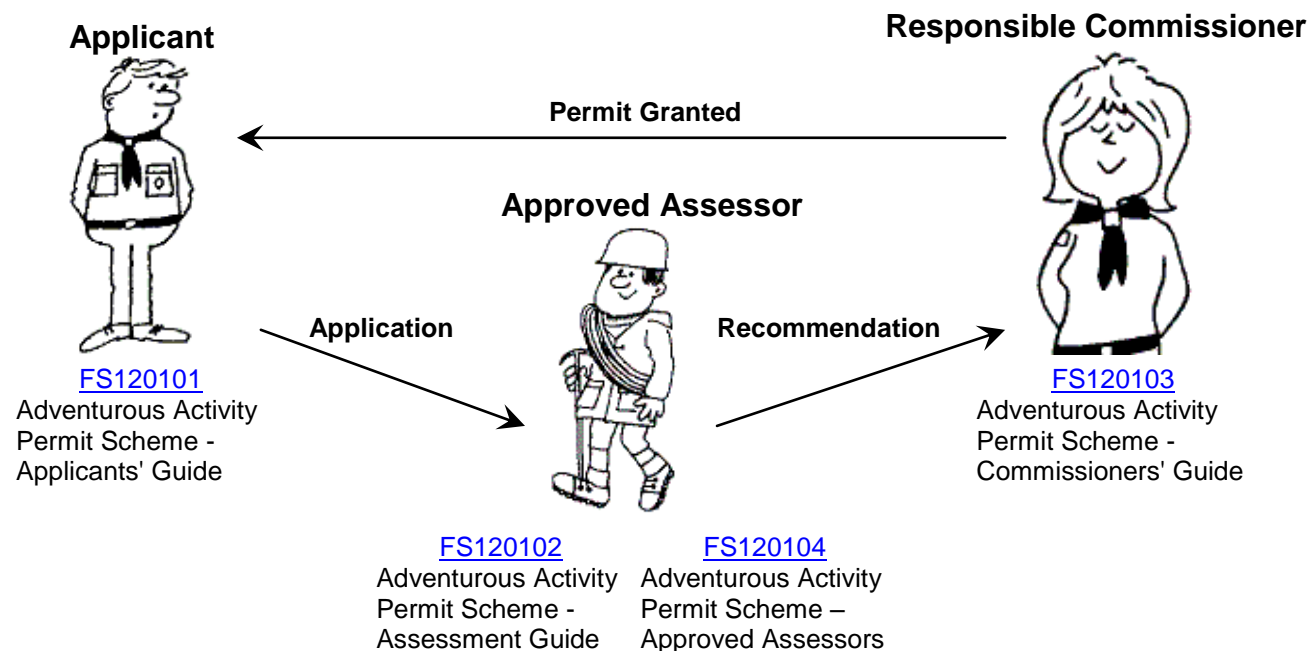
Applicant

Responsible Commissioner

Permit Granted

Approved Assessor

Application

Recommendation

FS120101
Adventurous Activity Permit Scheme - Applicants' Guide

FS120103
Adventurous Activity Permit Scheme - Commissioners' Guide

FS120102
Adventurous Activity Permit Scheme - Assessment Guide

FS120104
Adventurous Activity Permit Scheme – Approved Assessors